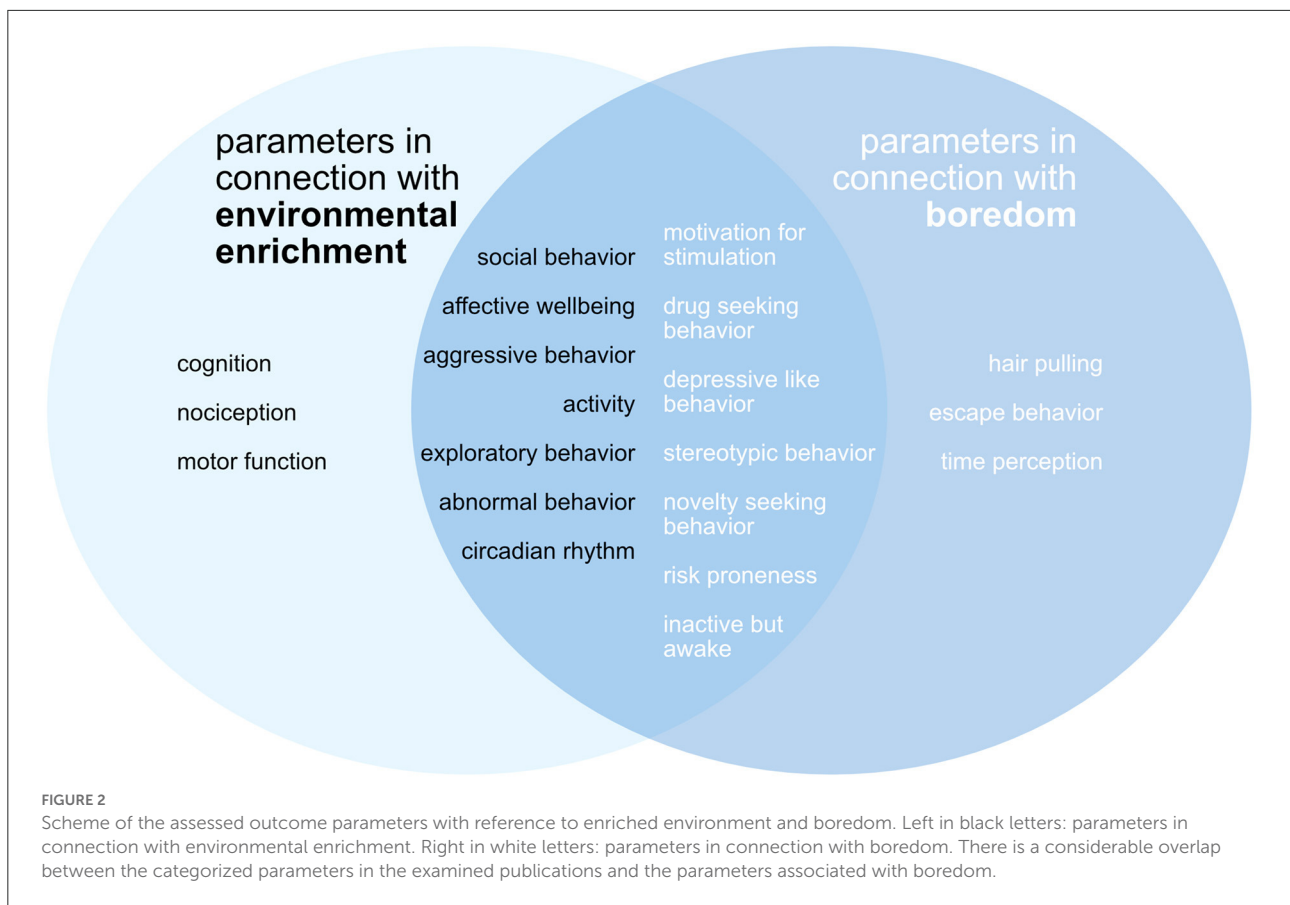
parameters in connection with **environmental enrichment**

cognition

nociception

motor function

social behavior

affective wellbeing

aggressive behavior

activity

exploratory behavior

abnormal behavior

circadian rhythm

motivation for stimulation

drug seeking behavior

depressive like behavior

stereotypic behavior

novelty seeking behavior

risk proneness

inactive but awake

parameters in connection with **boredom**

hair pulling

escape behavior

time perception

FIGURE 2
Scheme of the assessed outcome parameters with reference to enriched environment and boredom. Left in black letters: parameters in connection with environmental enrichment. Right in white letters: parameters in connection with boredom. There is a considerable overlap between the categorized parameters in the examined publications and the parameters associated with boredom.